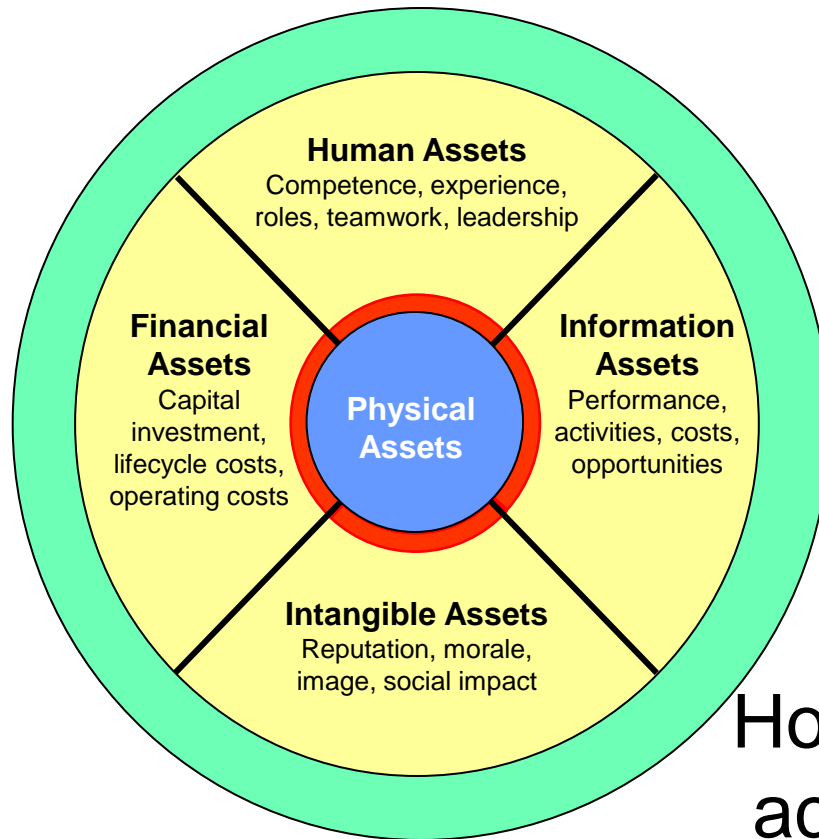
Human Assets
Competence, experience, roles, teamwork, leadership

Financial Assets
Capital investment, lifecycle costs, operating costs

Physical Assets

Information Assets
Performance, activities, costs, opportunities

Intangible Assets
Reputation, morale, image, social impact

Ho
ac